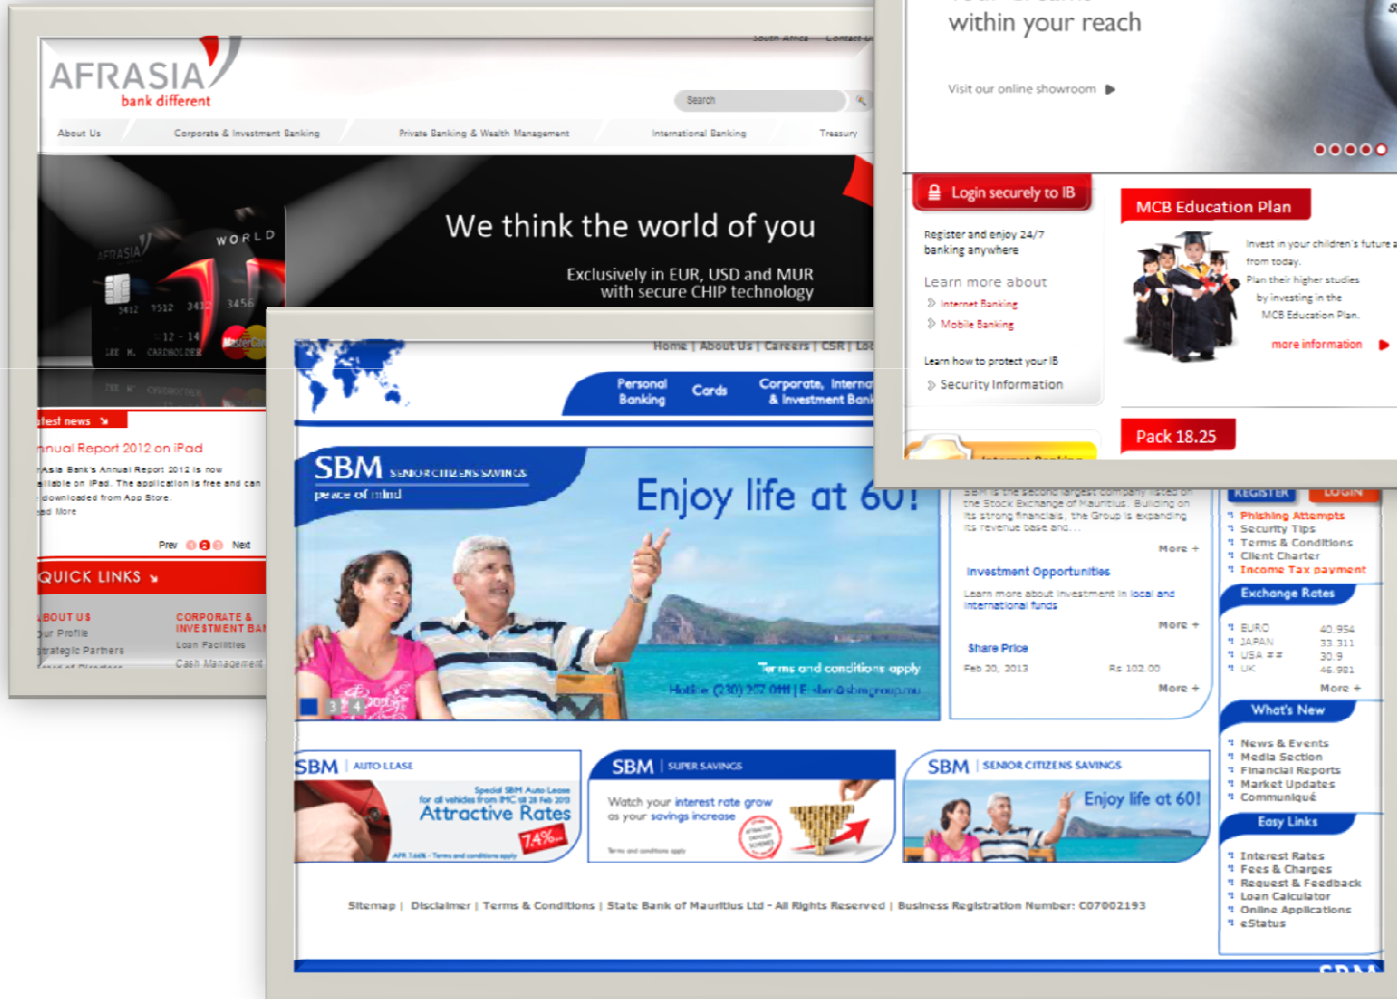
AFRASIA
bank different

South Africa | Contact us

Search

About Us | Corporate & Investment Banking | Private Banking & Wealth Management | International Banking | Treasury

WORLD
AFRASIA
3412 1512 3412 3456
12 - 14
MasterCard

We think the world of you
Exclusively in EUR, USD and MUR
with secure CHIP technology

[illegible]test news
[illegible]nual Report 2012 on iPad
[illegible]Asia Bank's Annual Report 2012 is now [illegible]ilable on iPad. The application is free and can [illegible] downloaded from App Store.
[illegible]d More

Prev Next

QUICK LINKS

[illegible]BOUT US
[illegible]ur Profile
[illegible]rategic Partners

CORPORATE & INVESTMENT BA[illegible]
Loan Facilities
Cash Management

within your reach
Visit our online showroom

Login securely to IB
Register and enjoy 24/7 banking anywhere
Learn more about
Internet Banking
Mobile Banking
Learn how to protect your IB
Security Information

MCB Education Plan
Invest in your children's future from today.
Plan their higher studies by investing in the MCB Education Plan.
more information

Pack 18.25

Home | About Us | Careers | CSR | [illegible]

Personal Banking | Cards | Corporate, International & Investment Bank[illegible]

SBM SENIOR CITIZENS SAVINGS
peace of mind
Enjoy life at 60!
Terms and conditions apply
Hotline: (230) 207 0111 | E: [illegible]
1 2 3 4

SBM is the second largest company listed on the Stock Exchange of Mauritius. Building on its strong financials, the Group is expanding its revenue base and...
More +
Investment Opportunities
Learn more about investment in local and international funds
More +
Share Price
Feb 20, 2013 Rs 102.00
More +

REGISTER LOGIN
Phishing Attempts
Security Tips
Terms & Conditions
Client Charter
Income Tax payment

Exchange Rates
| EURO | 40.954 |
|---|---|
| JAPAN | 33.311 |
| USA | 30.9 |
| UK | 46.981 |
More +

What's New
News & Events
Media Section
Financial Reports
Market Updates
Communiqué

Easy Links
Interest Rates
Fees & Charges
Request & Feedback
Loan Calculator
Online Applications
eStatus

SBM | AUTO LEASE
Special SBM Auto Lease for all vehicles from IMC till 28 Feb 2013
Attractive Rates
7.4%
APR 7.66% - Terms and conditions apply

SBM | SUPER SAVINGS
Watch your interest rate grow as your savings increase
Terms and conditions apply

SBM | SENIOR CITIZENS SAVINGS
Enjoy life at 60!

Sitemap | Disclaimer | Terms & Conditions | State Bank of Mauritius Ltd - All Rights Reserved | Business Registration Number: C07002193